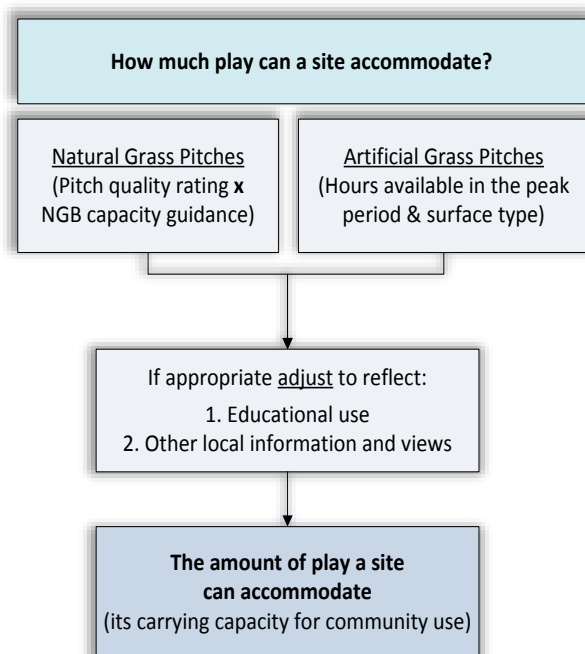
How much play can a site accommodate?

Natural Grass Pitches
(Pitch quality rating **x** NGB capacity guidance)

Artificial Grass Pitches
(Hours available in the peak period & surface type)

If appropriate adjust to reflect:
1. Educational use
2. Other local information and views

The amount of play a site can accommodate
(its carrying capacity for community use)